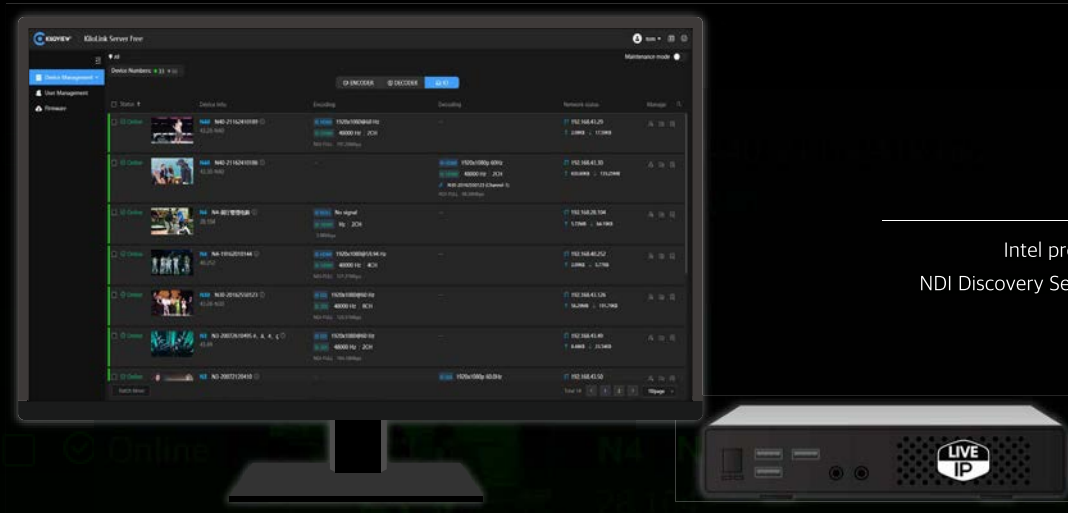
KILOVIEW KiloLink Server Free

tom

All

Device Management

User Management

Firmware

Device Numbers: 33

Maintenance mode

ENCODER DECODER ALL

Status Device Info Encoding Decoding Network status Manage

Online N40 N40-21162410189 1920x1080@60 Hz 48000 Hz 2CH 192.168.41.29

Online N40 N40-21162410186 1920x1080p 60Hz 48000 Hz 2CH 192.168.41.30

Online N4 No signal 192.168.28.104

Online N4 N4-19162010144 1920x1080@59.94 Hz 48000 Hz 4CH 192.168.40.252

Online N30 N30-20162510523 1920x1080@60 Hz 48000 Hz 4CH 192.168.43.126

Online N3 1920x1080@60 Hz 48000 Hz 2CH 192.168.43.49

Online N3 N3-20072120410 1920x1080p 60.0Hz 192.168.43.50

Batch Move

10/page

Intel pr

NDI Discovery Se

LIVE IP

Online